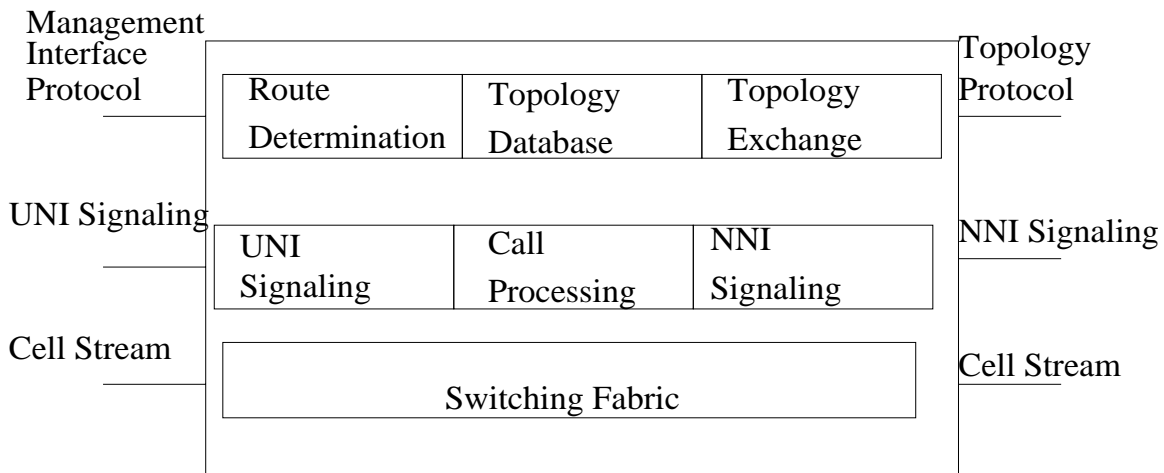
Management Interface Protocol

Topology Protocol

| Route Determination | Topology Database | Topology Exchange |
|---|---|---|

UNI Signaling

NNI Signaling

| UNI Signaling | Call Processing | NNI Signaling |
|---|---|---|

Cell Stream

Cell Stream

Switching Fabric